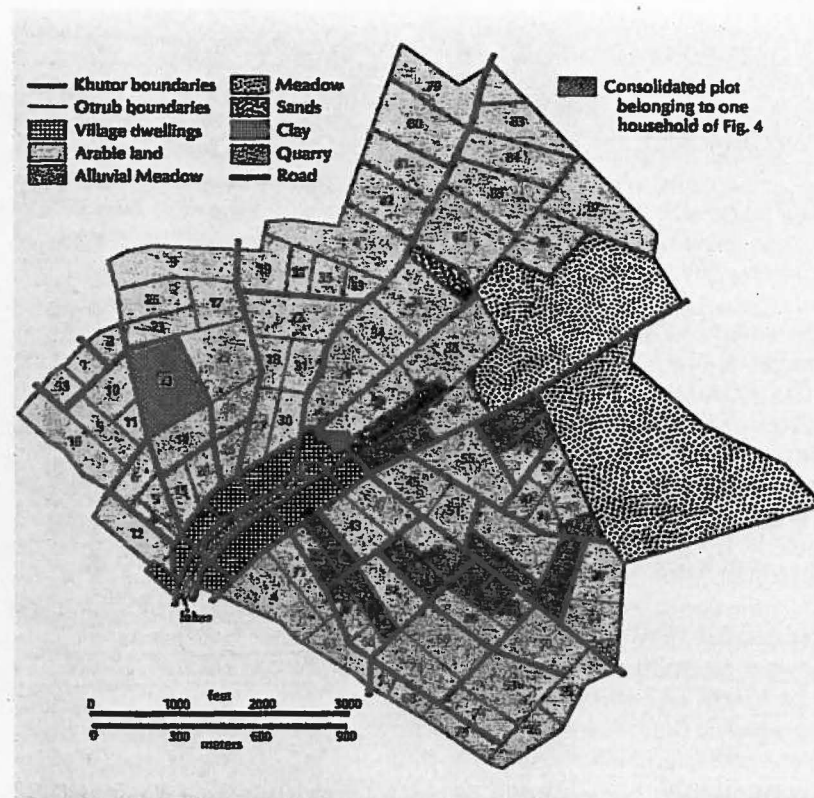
Khutor boundaries
Otrub boundaries
Village dwellings
Arable land
Alluvial Meadow
Meadow
Sands
Clay
Quarry
Road

Consolidated plot belonging to one household of Fig. 4

78
80
83
84
57
9
39
17
25
83
23
33
7
10
11
18
12
28
30
55
43
73
Lake

feet
0 1000 2000 3000
0 300 600 900
meters